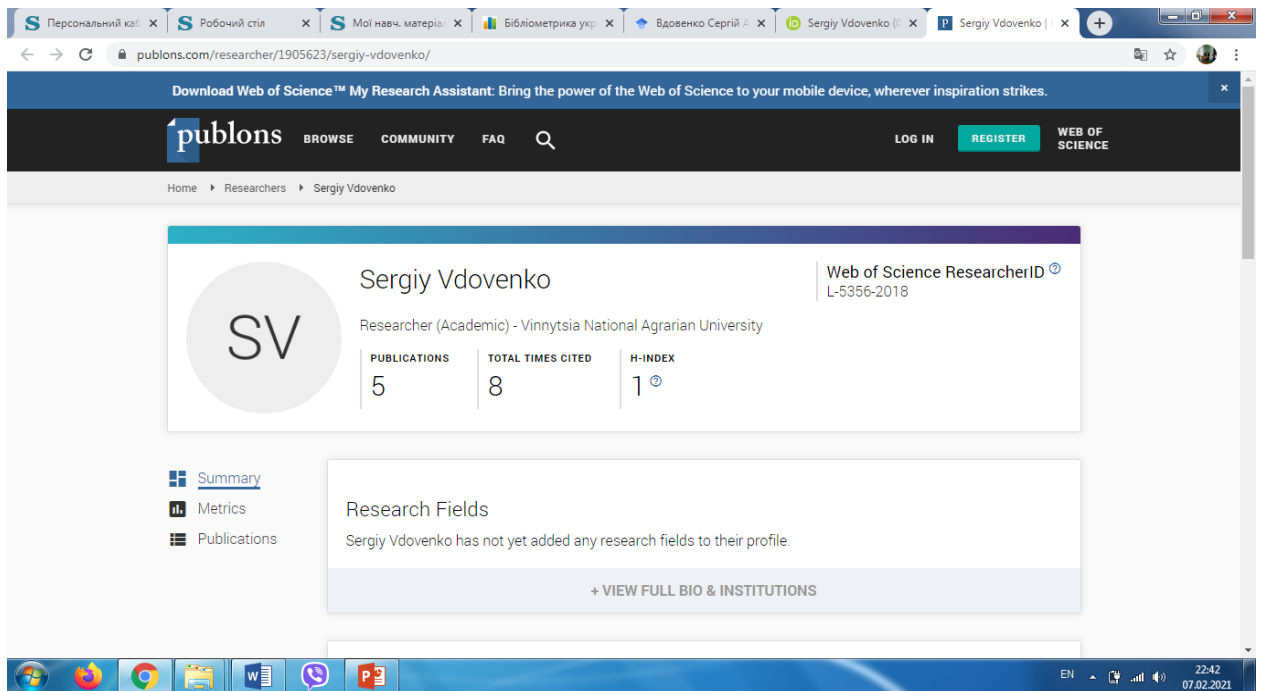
Персональний каб ×
Робочий стіл ×
Мої навч. матеріа ×
Бібліометрика укр ×
Вдовенко Сергій А ×
Sergiy Vdovenko (C ×
Sergiy Vdovenko | ×

publons.com/researcher/1905623/sergiy-vdovenko/

Download Web of Science™ My Research Assistant: Bring the power of the Web of Science to your mobile device, wherever inspiration strikes.

publons BROWSE COMMUNITY FAQ LOG IN REGISTER WEB OF SCIENCE

Home Researchers Sergiy Vdovenko

SV

Sergiy Vdovenko

Web of Science ResearcherID
L-5356-2018

Researcher (Academic) - Vinnytsia National Agrarian University

PUBLICATIONS 5

TOTAL TIMES CITED 8

H-INDEX 1

Summary
Metrics
Publications

Research Fields
Sergiy Vdovenko has not yet added any research fields to their profile.

+ VIEW FULL BIO & INSTITUTIONS

EN 22:42 07.02.2021